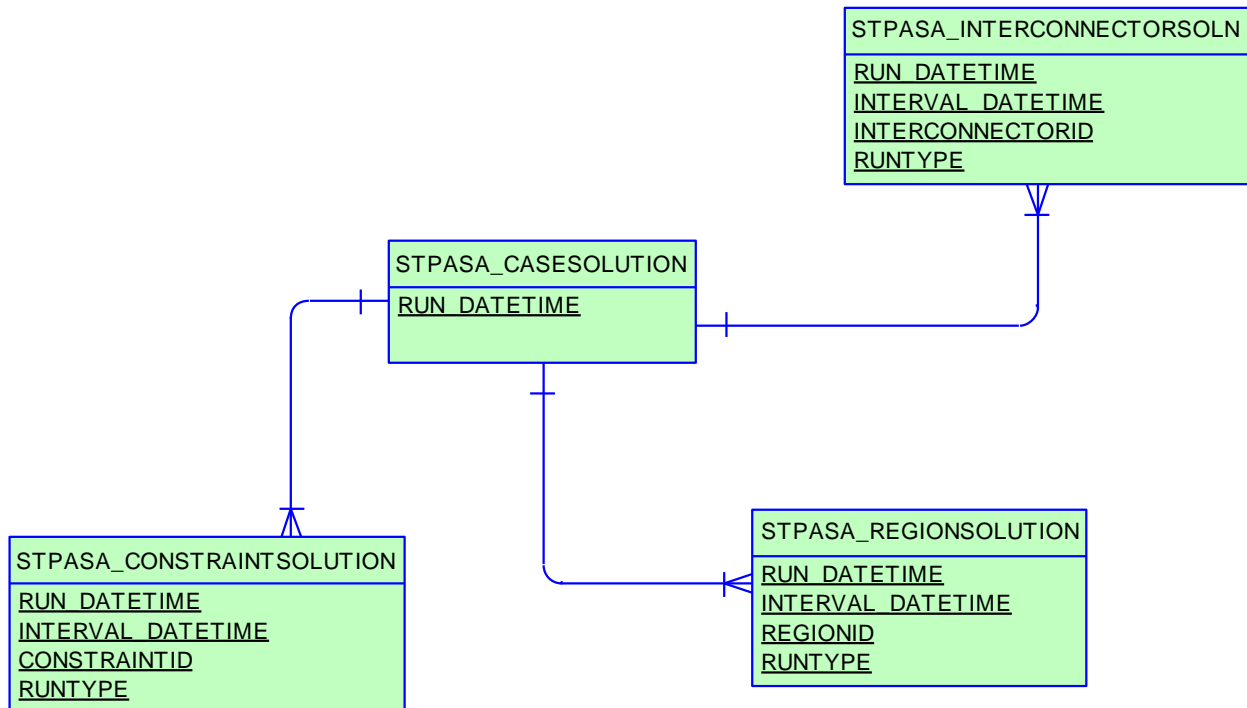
STPASA_INTERCONNECTORSOLN
RUN_DATETIME
INTERVAL_DATETIME
INTERCONNECTORID
RUNTYPE

STPASA_CASESOLUTION
RUN_DATETIME

STPASA_CONSTRAINTSOLUTION
RUN_DATETIME
INTERVAL_DATETIME
CONSTRAINTID
RUNTYPE

STPASA_REGIONSOLUTION
RUN_DATETIME
INTERVAL_DATETIME
REGIONID
RUNTYPE